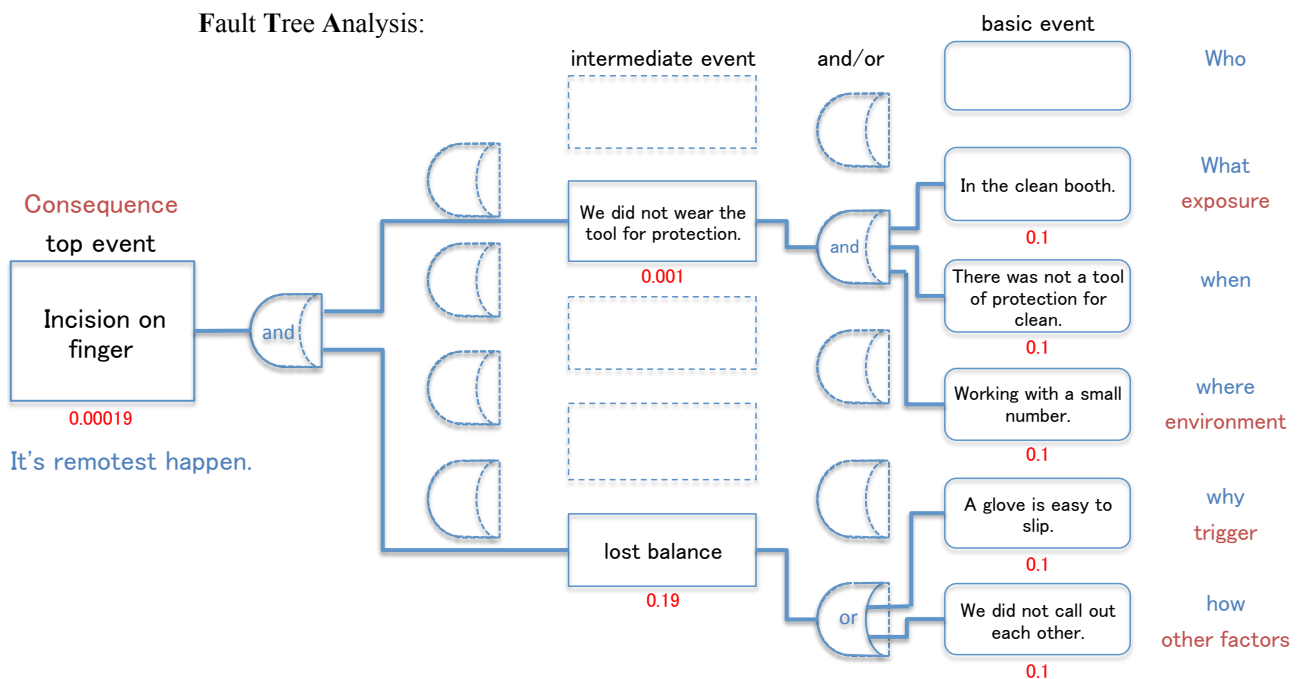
Fault Tree Analysis:

intermediate event

and/or

basic event

Who

Consequence

top event

Incision on finger

0.00019

It's remotest happen.

and

We did not wear the tool for protection.

0.001

and

In the clean booth.

0.1

What

exposure

There was not a tool of protection for clean.

0.1

when

Working with a small number.

0.1

where

environment

lost balance

0.19

or

A glove is easy to slip.

0.1

why

trigger

We did not call out each other.

0.1

how

other factors